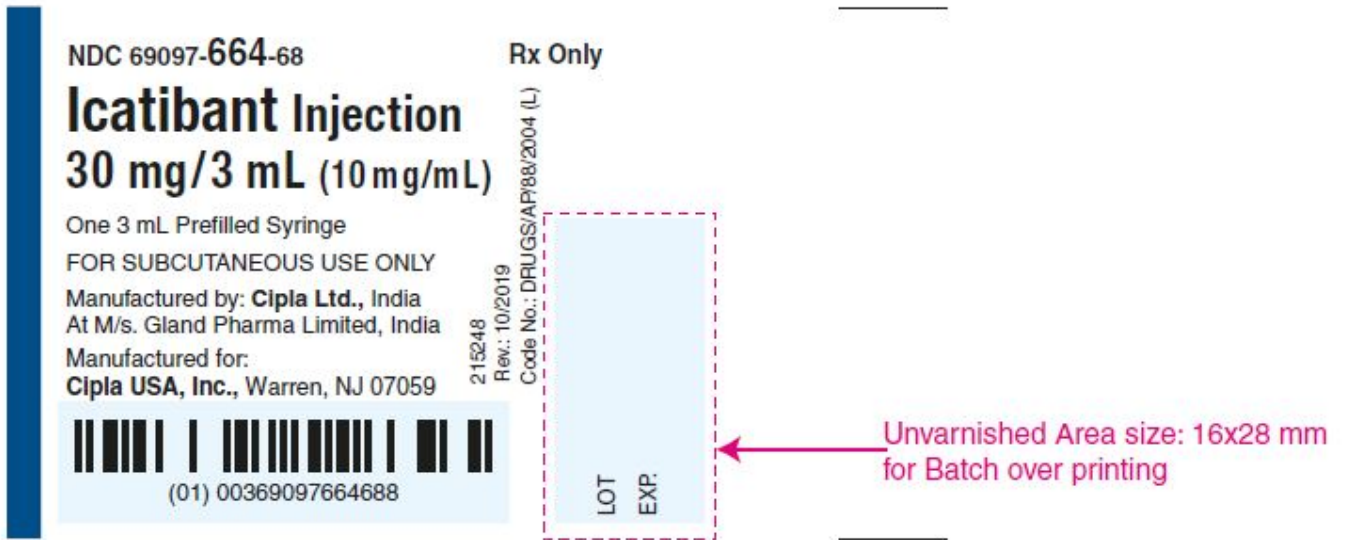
NDC 69097-664-68

Rx Only

Icatibant Injection

30 mg/3 mL (10 mg/mL)

One 3 mL Prefilled Syringe

FOR SUBCUTANEOUS USE ONLY

Manufactured by: Cipla Ltd., India
At M/s. Gland Pharma Limited, India

Manufactured for:
Cipla USA, Inc., Warren, NJ 07059

(01) 00369097664688

215248
Rev.: 10/2019
Code No.: DRUGS/AP/88/2004 (L)

LOT
EXP.

Unvarnished Area size: 16x28 mm
for Batch over printing